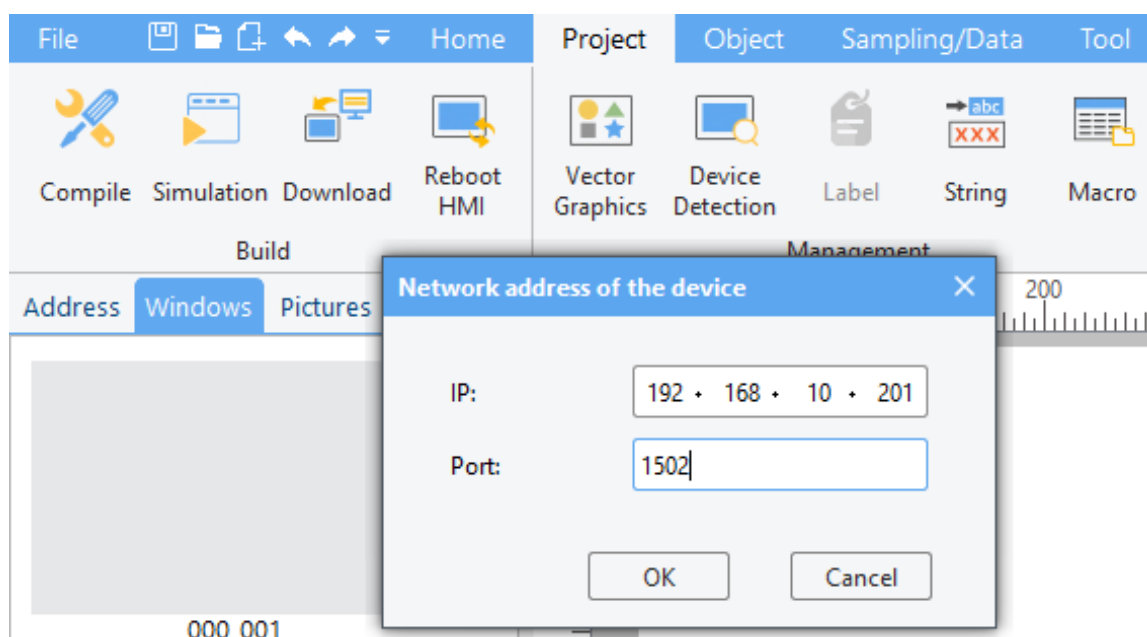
File Home Project Object Sampling/Data Tool

Compile Simulation Download Reboot HMI
Build

Vector Graphics Device Detection Label String Macro
Management

Address Windows Pictures

200

Network address of the device ×

IP: 192 . 168 . 10 . 201

Port: 1502

OK Cancel

000_001